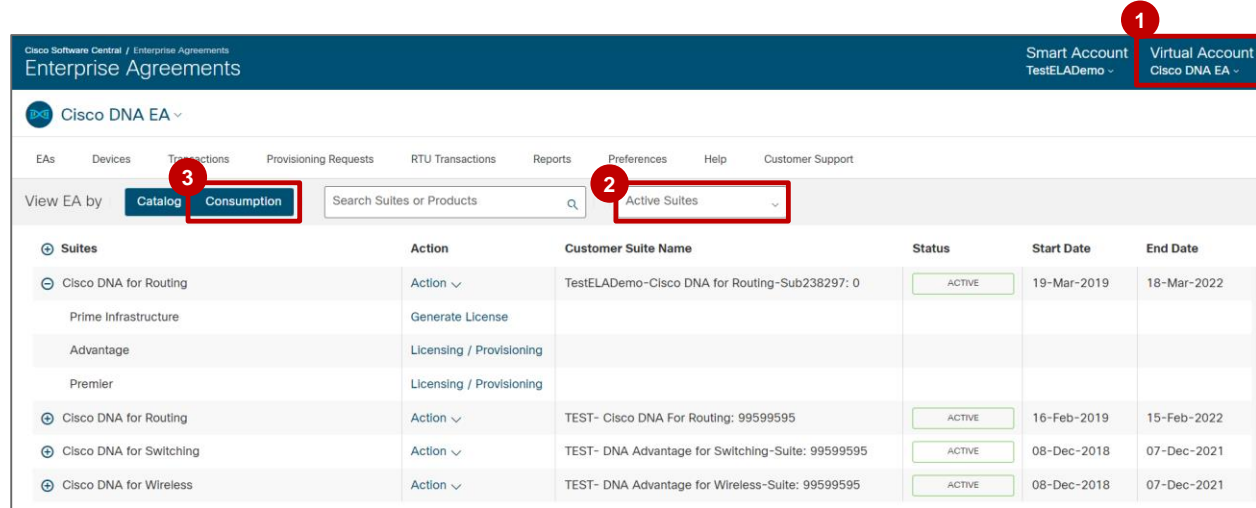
Cisco Software Central / Enterprise Agreements
Enterprise Agreements

Smart Account
TestELADemo

1
Virtual Account
Cisco DNA EA

Cisco DNA EA

EAs Devices Transactions Provisioning Requests RTU Transactions Reports Preferences Help Customer Support

View EA by Catalog 3 Consumption

Search Suites or Products

2
Active Suites

| Suites | Action | Customer Suite Name | Status | Start Date | End Date |
|---|---|---|---|---|---|
| Cisco DNA for Routing | Action | TestELADemo-Cisco DNA for Routing-Sub238297: 0 | ACTIVE | 19-Mar-2019 | 18-Mar-2022 |
| Prime Infrastructure | Generate License | | | | |
| Advantage | Licensing / Provisioning | | | | |
| Premier | Licensing / Provisioning | | | | |
| Cisco DNA for Routing | Action | TEST- Cisco DNA For Routing: 99599595 | ACTIVE | 16-Feb-2019 | 15-Feb-2022 |
| Cisco DNA for Switching | Action | TEST- DNA Advantage for Switching-Suite: 99599595 | ACTIVE | 08-Dec-2018 | 07-Dec-2021 |
| Cisco DNA for Wireless | Action | TEST- DNA Advantage for Wireless-Suite: 99599595 | ACTIVE | 08-Dec-2018 | 07-Dec-2021 |